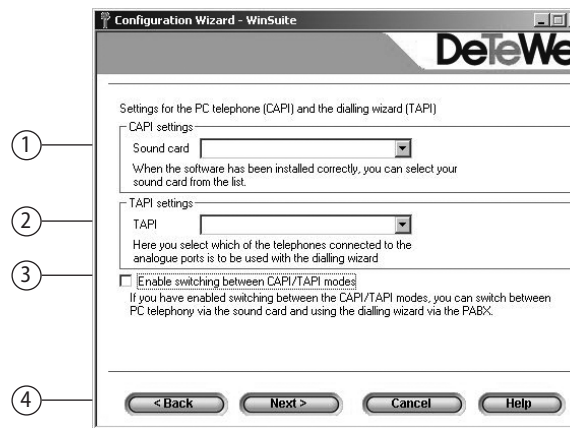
Configuration Wizard - WinSuite

DeTeWe

Settings for the PC telephone (CAPI) and the dialling wizard (TAPI)

CAPI settings

Sound card

When the software has been installed correctly, you can select your sound card from the list.

TAPI settings

TAPI

Here you select which of the telephones connected to the analogue ports is to be used with the dialling wizard

Enable switching between CAPI/TAPI modes

If you have enabled switching between the CAPI/TAPI modes, you can switch between PC telephony via the sound card and using the dialling wizard via the PABX.

< Back

Next >

Cancel

Help

①

②

③

④